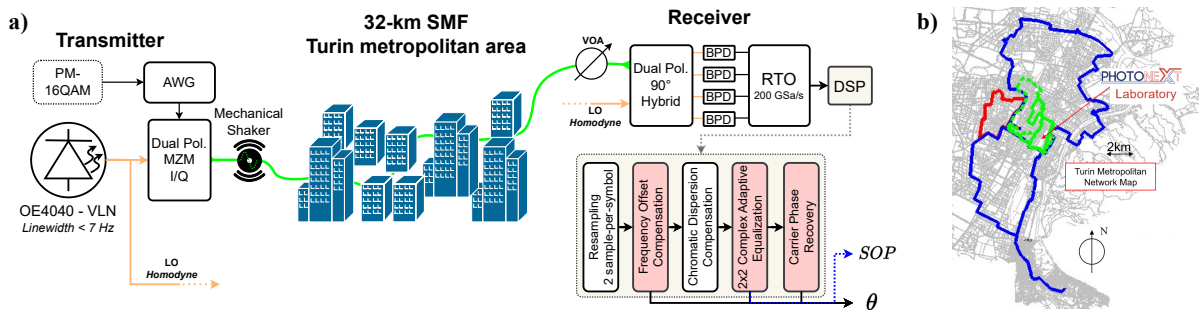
a)

Transmitter

PM-16QAM

AWG

Dual Pol. MZM I/Q

OE4040 - VLN
Linewidth < 7 Hz

Mechanical Shaker

LO
Homodyne

32-km SMF
Turin metropolitan area

Receiver

VOA

LO
Homodyne

Dual Pol. 90° Hybrid

BPD
BPD
BPD
BPD

RTO
200 GSa/s

DSP

Resampling 2 sample-per-symbol

Frequency Offset Compensation

Chromatic Dispersion Compensation

2x2 Complex Adaptive Equalization

Carrier Phase Recovery

$SOP$

$\theta$

b)

PHOTONEXT

Laboratory

2km

Turin Metropolitan Network Map

N